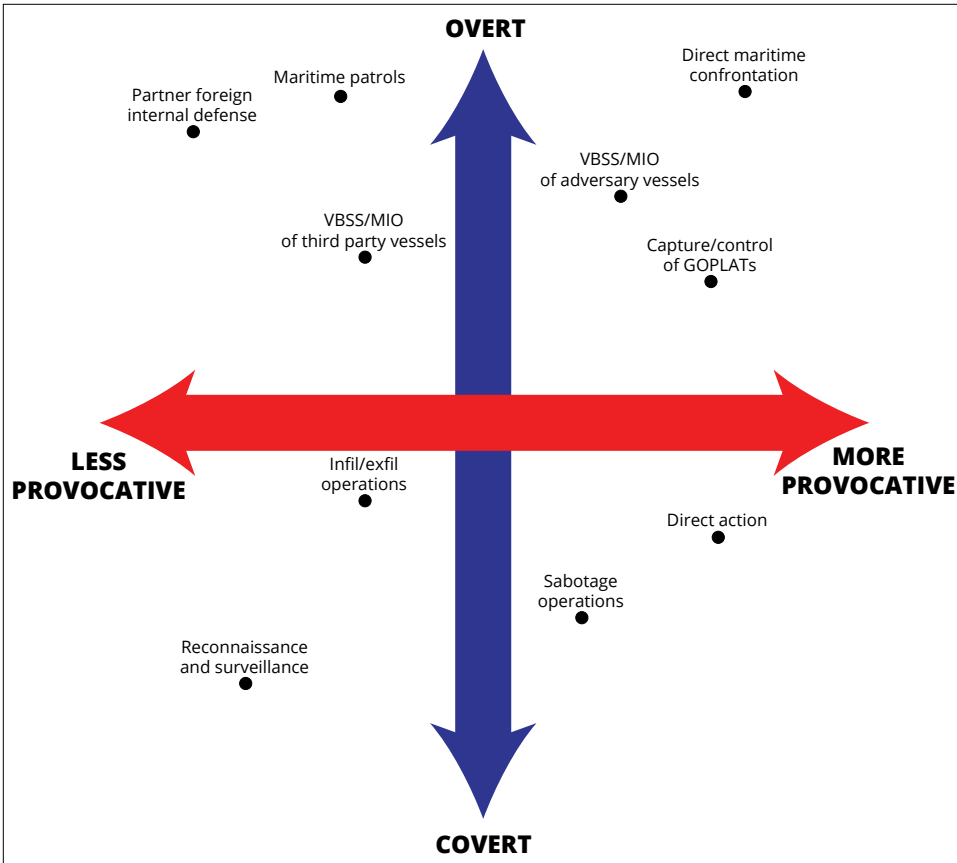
OVERT

Maritime patrols

Direct maritime confrontation

Partner foreign internal defense

VBSS/MIO of adversary vessels

VBSS/MIO of third party vessels

Capture/control of GOPLATs

LESS PROVOCATIVE

Infil/exfil operations

MORE PROVOCATIVE

Direct action

Sabotage operations

Reconnaissance and surveillance

COVERT